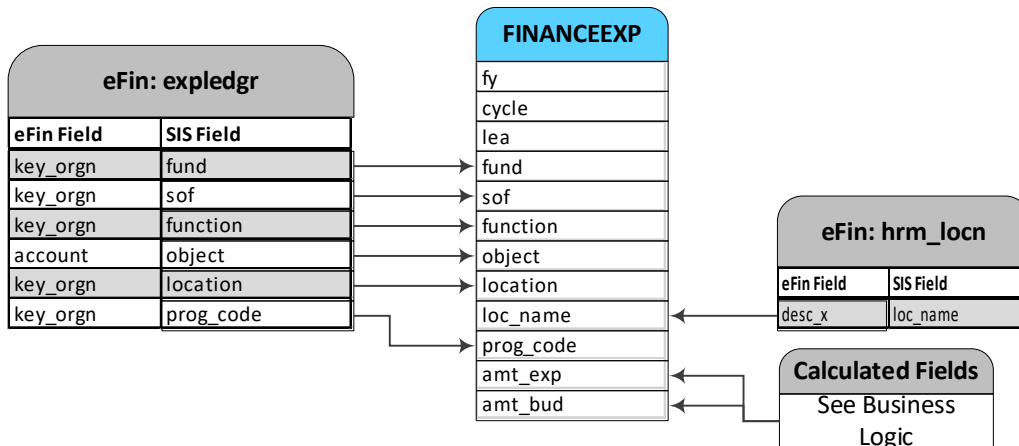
eFin: expledgr

| eFin Field | SIS Field |
|---|---|
| key_orgn | fund |
| key_orgn | sof |
| key_orgn | function |
| account | object |
| key_orgn | location |
| key_orgn | prog_code |

FINANCEEXP

fy
cycle
lea
fund
sof
function
object
location
loc_name
prog_code
amt_exp
amt_bud

eFin: hrm_locn

| eFin Field | SIS Field |
|---|---|
| desc_x | loc_name |

Calculated Fields

See Business Logic